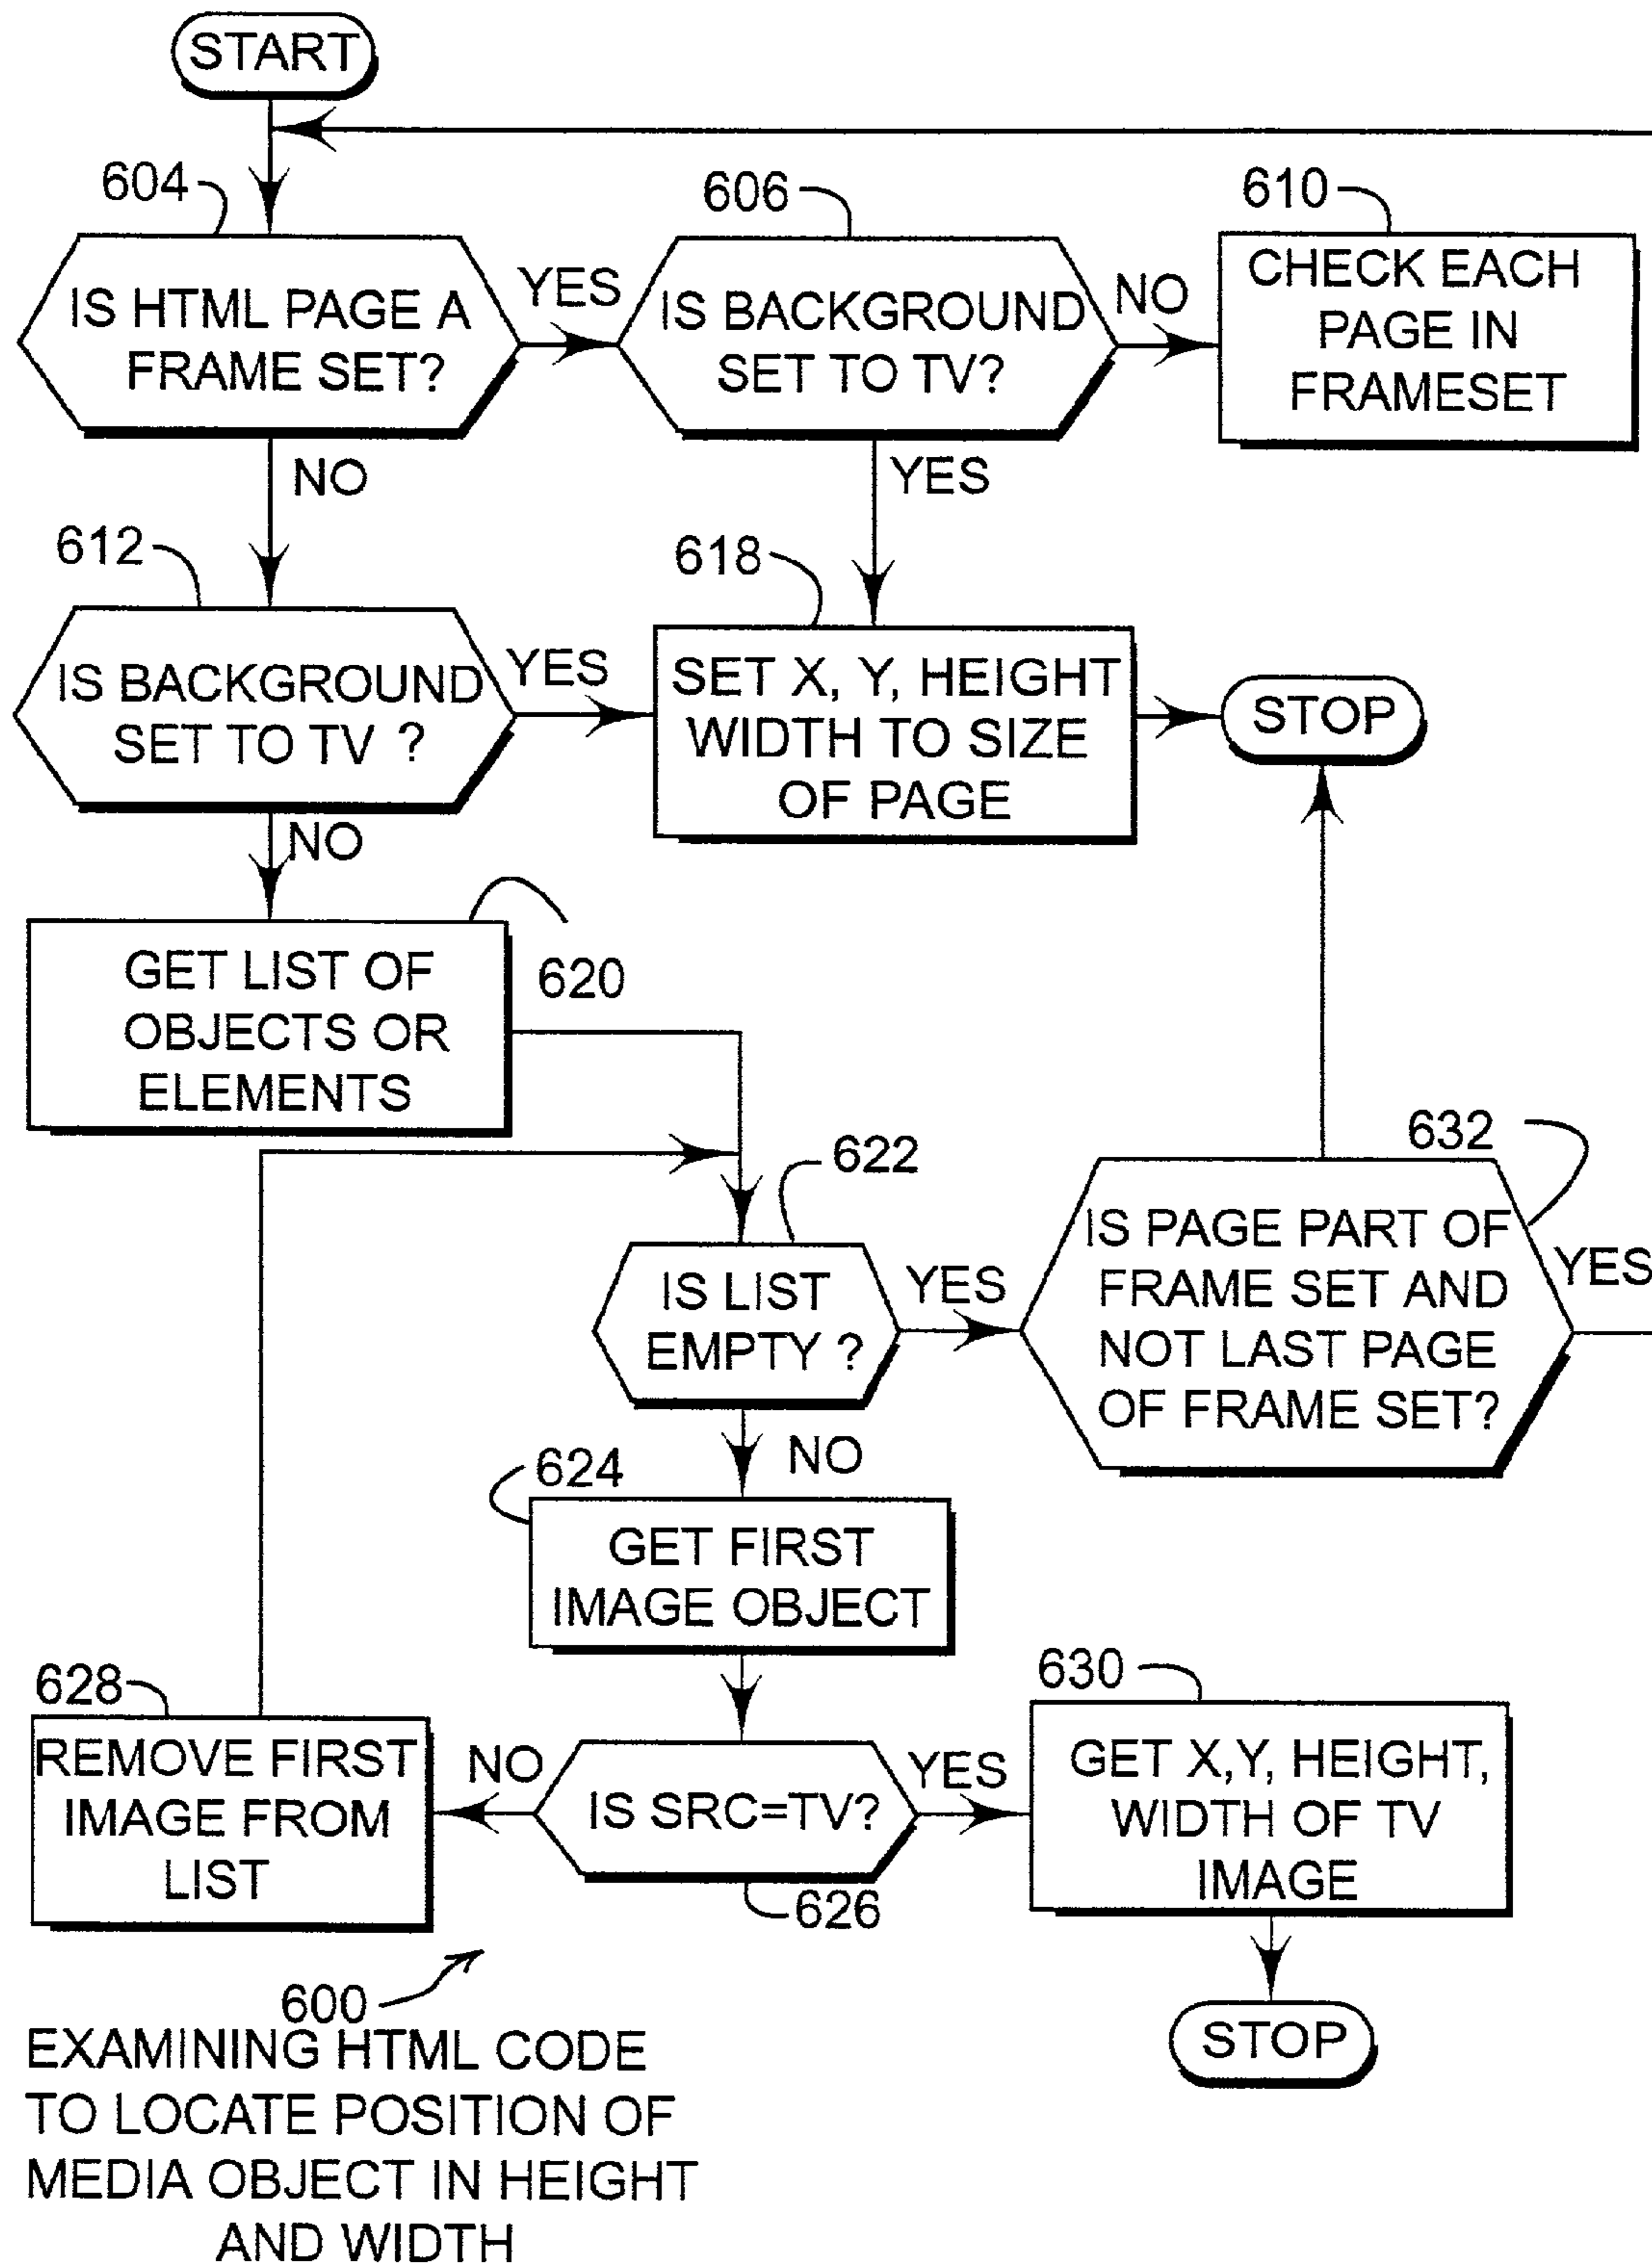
START

604

IS HTML PAGE A FRAME SET?

YES

606

IS BACKGROUND SET TO TV?

NO

610

CHECK EACH PAGE IN FRAMESET

NO

YES

612

IS BACKGROUND SET TO TV ?

YES

618

SET X, Y, HEIGHT WIDTH TO SIZE OF PAGE

STOP

NO

GET LIST OF OBJECTS OR ELEMENTS

620

622

IS LIST EMPTY ?

YES

632

IS PAGE PART OF FRAME SET AND NOT LAST PAGE OF FRAME SET?

YES

NO

624

GET FIRST IMAGE OBJECT

628

REMOVE FIRST IMAGE FROM LIST

NO

IS SRC=TV?

YES

630

GET X,Y, HEIGHT, WIDTH OF TV IMAGE

626

STOP

600

EXAMINING HTML CODE TO LOCATE POSITION OF MEDIA OBJECT IN HEIGHT AND WIDTH